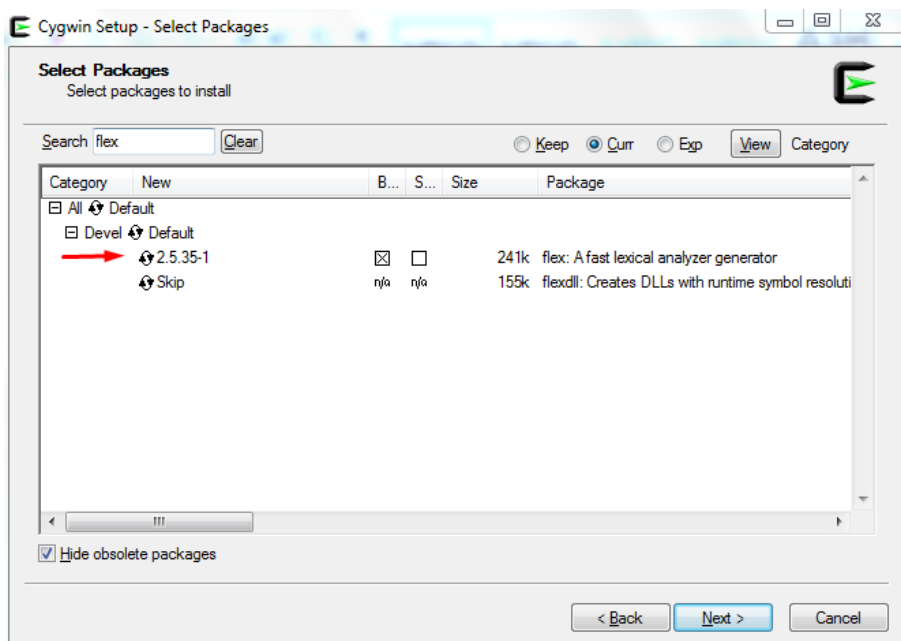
Cygwin Setup - Select Packages

Select Packages
Select packages to install

Search flex Clear

Keep Curr Exp View Category

| Category | New | B... | S... | Size | Package |
|---|---|---|---|---|---|
| ⊟ All Default | | | | | |
| ⊟ Devel Default | | | | | |
| | 2.5.35-1 | ☒ | ☐ | 241k | flex: A fast lexical analyzer generator |
| | Skip | n/a | n/a | 155k | flexdll: Creates DLLs with runtime symbol resoluti |

Hide obsolete packages

< Back Next > Cancel